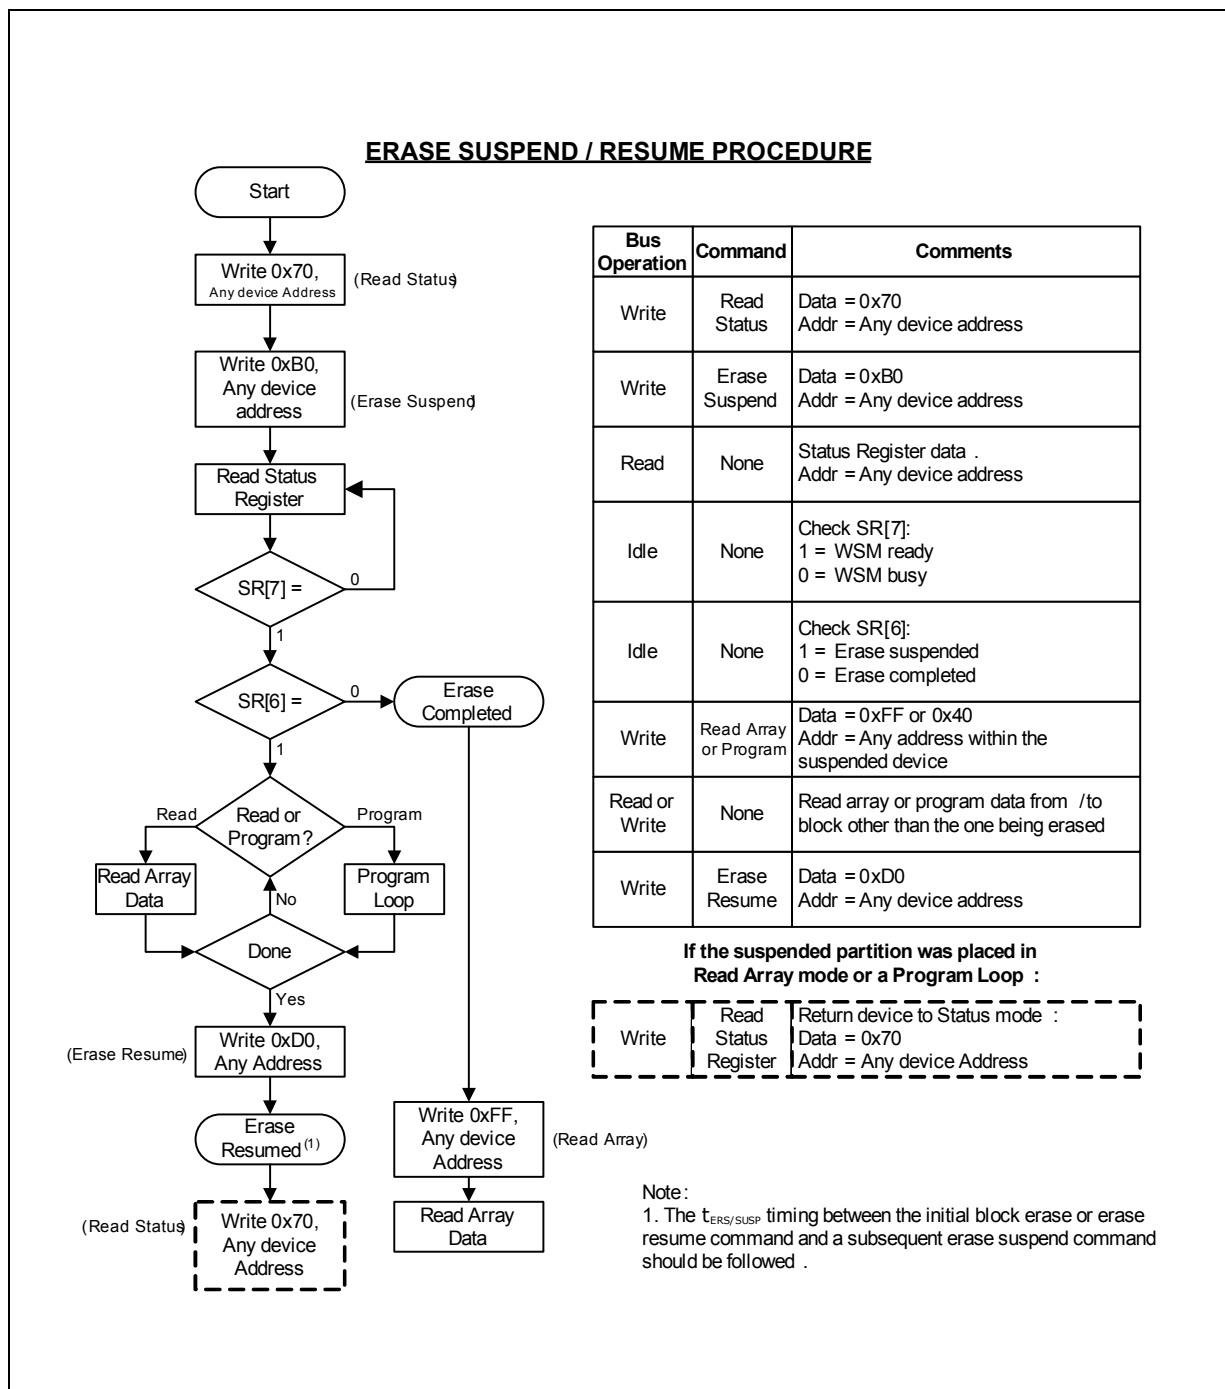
ERASE SUSPEND / RESUME PROCEDURE

Start

Write 0x70, Any device Address

(Read Status)

Write 0xB0, Any device address

(Erase Suspend)

Read Status Register

SR[7] =

0

1

SR[6] =

0

Erase Completed

1

Read or Program?

Read

Program

Read Array Data

Program Loop

No

Done

Yes

Write 0xD0, Any Address

(Erase Resume)

Erase Resumed$^{(1)}$

(Read Status)

Write 0x70, Any device Address

Write 0xFF, Any device Address

(Read Array)

Read Array Data

| Bus Operation | Command | Comments |
|---|---|---|
| Write | Read Status | Data = 0x70<br>Addr = Any device address |
| Write | Erase Suspend | Data = 0xB0<br>Addr = Any device address |
| Read | None | Status Register data .<br>Addr = Any device address |
| Idle | None | Check SR[7]:<br>1 = WSM ready<br>0 = WSM busy |
| Idle | None | Check SR[6]:<br>1 = Erase suspended<br>0 = Erase completed |
| Write | Read Array or Program | Data = 0xFF or 0x40<br>Addr = Any address within the suspended device |
| Read or Write | None | Read array or program data from /to block other than the one being erased |
| Write | Erase Resume | Data = 0xD0<br>Addr = Any device address |

If the suspended partition was placed in Read Array mode or a Program Loop :

| Write | Read Status Register | Return device to Status mode :<br>Data = 0x70<br>Addr = Any device Address |
|---|---|---|

Note:
1. The $t_{ERS/SUSP}$ timing between the initial block erase or erase resume command and a subsequent erase suspend command should be followed .